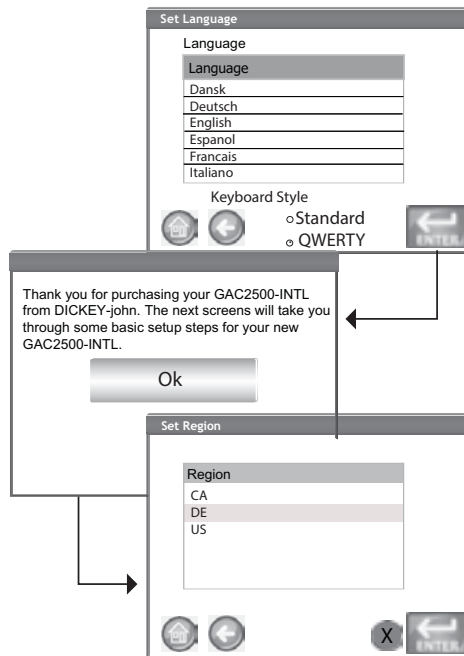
Set Language

Language

| Language |
|---|
| Dansk |
| Deutsch |
| English |
| Espanol |
| Francais |
| Italiano |

Keyboard Style

Standard

QWERTY

ENTER

Thank you for purchasing your GAC2500-INTL from DICKEY-john. The next screens will take you through some basic setup steps for your new GAC2500-INTL.

Ok

Set Region

| Region |
|---|
| CA |
| DE |
| US |

X

ENTER